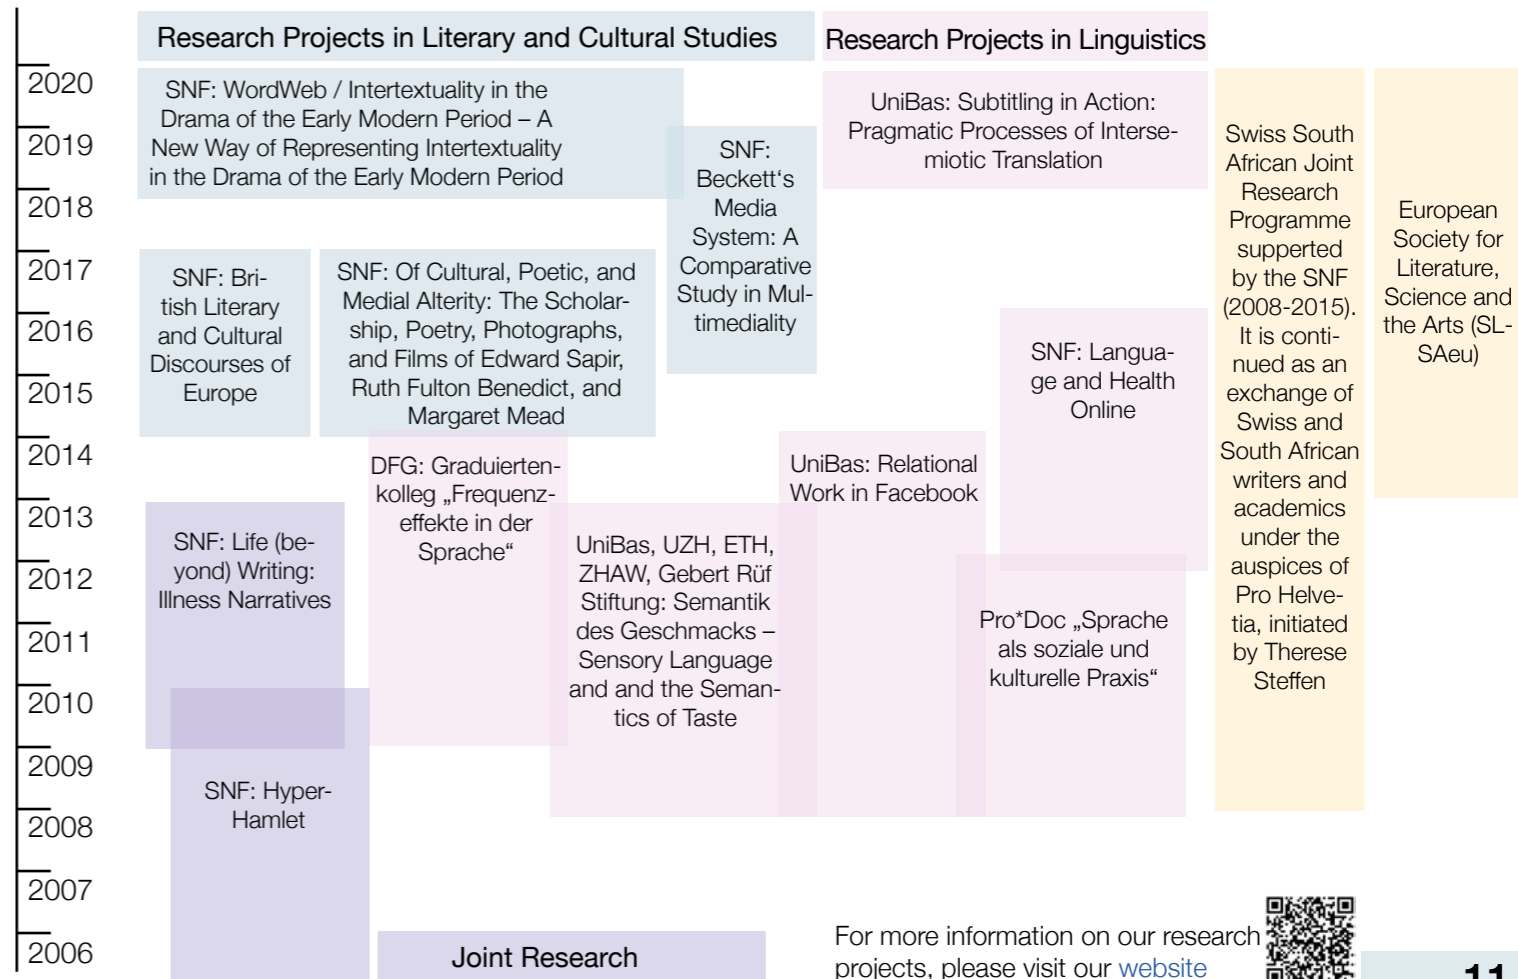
Research Projects in Literary and Cultural Studies

Research Projects in Linguistics

2020
2019
2018
2017
2016
2015
2014
2013
2012
2011
2010
2009
2008
2007
2006

SNF: WordWeb / Intertextuality in the Drama of the Early Modern Period – A New Way of Representing Intertextuality in the Drama of the Early Modern Period

SNF: Beckett's Media System: A Comparative Study in Multimediality

UniBas: Subtitling in Action: Pragmatic Processes of Intersemiotic Translation

Swiss South African Joint Research Programme supperted by the SNF (2008-2015). It is continued as an exchange of Swiss and South African writers and academics under the auspices of Pro Helvetia, initiated by Therese Steffen

European Society for Literature, Science and the Arts (SLSAeu)

SNF: British Literary and Cultural Discourses of Europe

SNF: Of Cultural, Poetic, and Medial Alterity: The Scholarship, Poetry, Photographs, and Films of Edward Sapir, Ruth Fulton Benedict, and Margaret Mead

SNF: Language and Health Online

DFG: Graduiertenkolleg „Frequenzeffekte in der Sprache“

UniBas: Relational Work in Facebook

SNF: Life (beyond) Writing: Illness Narratives

UniBas, UZH, ETH, ZHAW, Gebert Rüf Stiftung: Semantik des Geschmacks – Sensory Language and and the Semantics of Taste

Pro*Doc „Sprache als soziale und kulturelle Praxis“

SNF: Hyper-Hamlet

Joint Research

For more information on our research projects, please visit our website

11